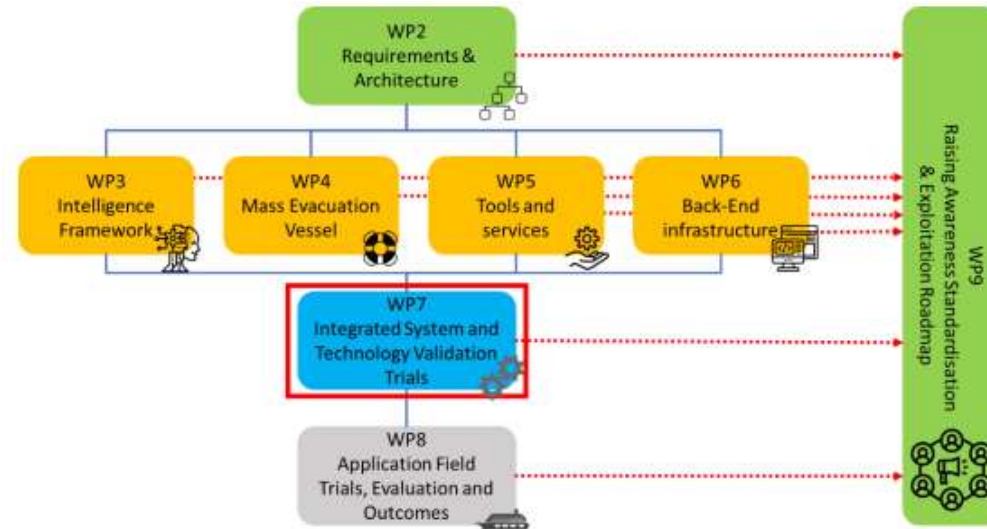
WP2
Requirements & Architecture

WP3
Intelligence Framework

WP4
Mass Evacuation Vessel

WP5
Tools and services

WP6
Back-End infrastructure

WP7
Integrated System and Technology Validation Trials

WP8
Application Field Trials, Evaluation and Outcomes

WP9
Raising Awareness Standardisation & Exploitation Roadmap